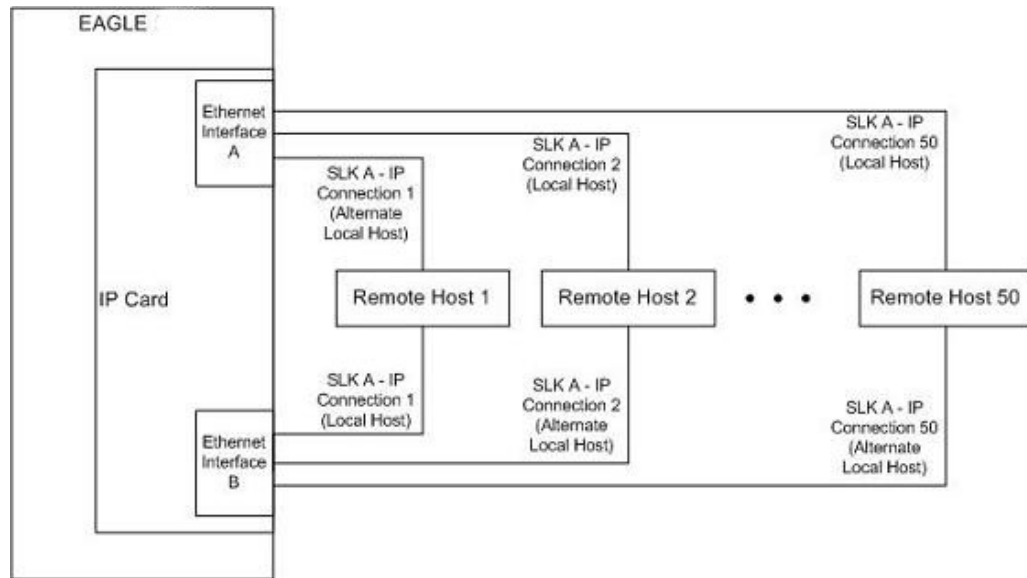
EAGLE

IP Card

Ethernet Interface A

Ethernet Interface B

SLK A - IP Connection 1 (Alternate Local Host)

SLK A - IP Connection 2 (Local Host)

SLK A - IP Connection 50 (Local Host)

Remote Host 1

Remote Host 2

• • •

Remote Host 50

SLK A - IP Connection 1 (Local Host)

SLK A - IP Connection 2 (Alternate Local Host)

SLK A - IP Connection 50 (Alternate Local Host)